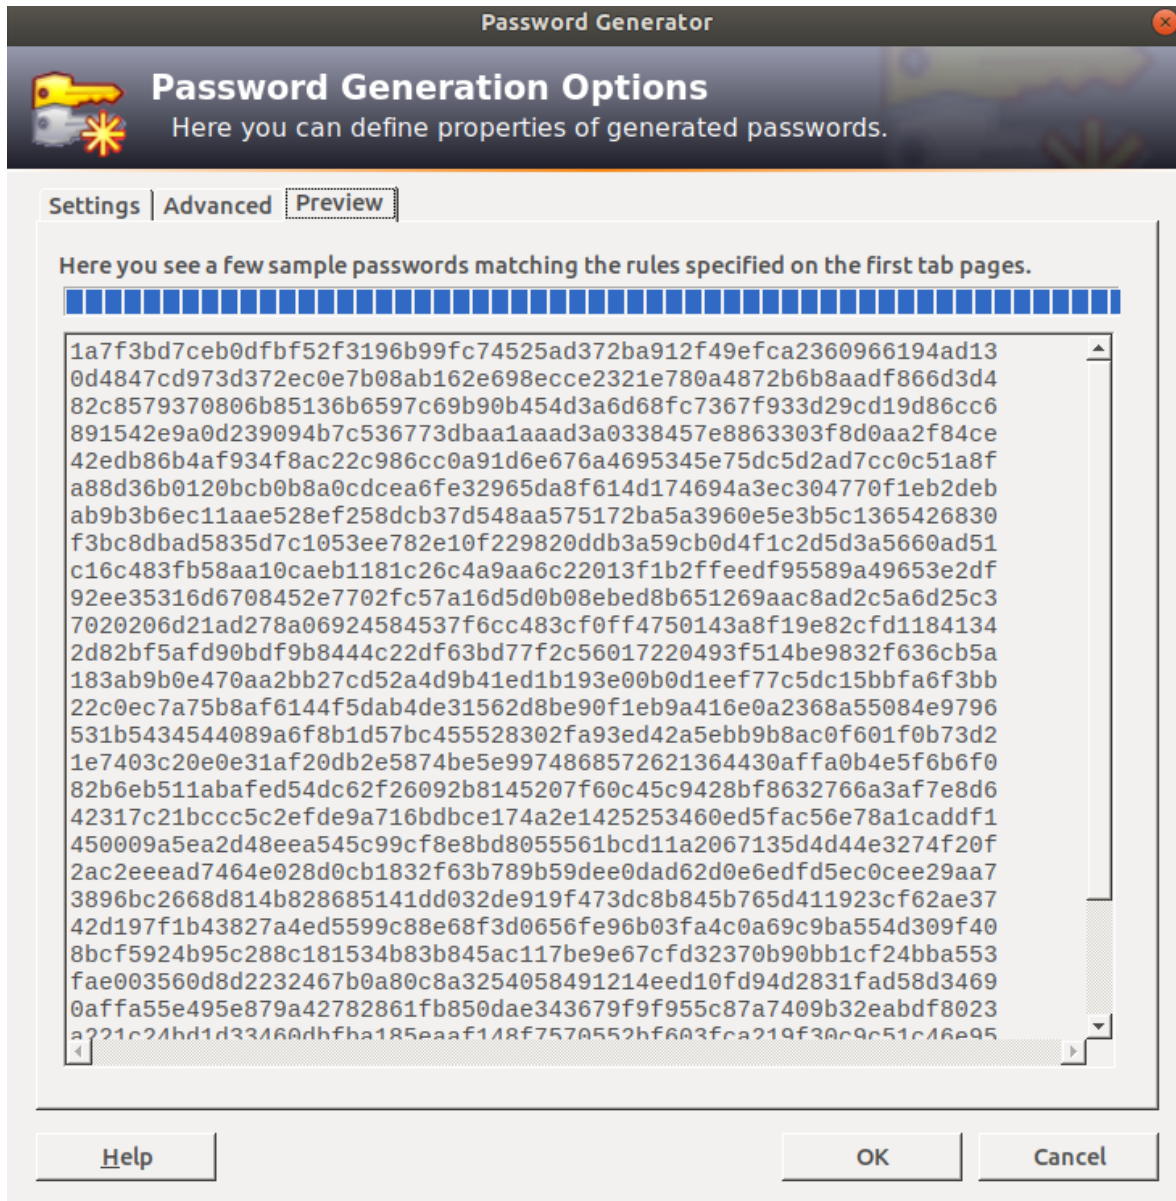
Password Generator

Password Generation Options
Here you can define properties of generated passwords.

Settings | Advanced | Preview

Here you see a few sample passwords matching the rules specified on the first tab pages.

1a7f3bd7ceb0dfbf52f3196b99fc74525ad372ba912f49efca2360966194ad13
0d4847cd973d372ec0e7b08ab162e698ecce2321e780a4872b6b8aadf866d3d4
82c8579370806b85136b6597c69b90b454d3a6d68fc7367f933d29cd19d86cc6
891542e9a0d239094b7c536773dbaa1aaad3a0338457e8863303f8d0aa2f84ce
42edb86b4af934f8ac22c986cc0a91d6e676a4695345e75dc5d2ad7cc0c51a8f
a88d36b0120bcb0b8a0cdcea6fe32965da8f614d174694a3ec304770f1eb2deb
ab9b3b6ec11aae528ef258dcb37d548aa575172ba5a3960e5e3b5c1365426830
f3bc8dbad5835d7c1053ee782e10f229820ddb3a59cb0d4f1c2d5d3a5660ad51
c16c483fb58aa10caeb1181c26c4a9aa6c22013f1b2ffeedf95589a49653e2df
92ee35316d6708452e7702fc57a16d5d0b08ebed8b651269aac8ad2c5a6d25c3
7020206d21ad278a06924584537f6cc483cf0ff4750143a8f19e82cfd1184134
2d82bf5afd90bdf9b8444c22df63bd77f2c56017220493f514be9832f636cb5a
183ab9b0e470aa2bb27cd52a4d9b41ed1b193e00b0d1eef77c5dc15bbfa6f3bb
22c0ec7a75b8af6144f5dab4de31562d8be90f1eb9a416e0a2368a55084e9796
531b5434544089a6f8b1d57bc455528302fa93ed42a5ebb9b8ac0f601f0b73d2
1e7403c20e0e31af20db2e5874be5e9974868572621364430affa0b4e5f6b6f0
82b6eb511abafed54dc62f26092b8145207f60c45c9428bf8632766a3af7e8d6
42317c21bccc5c2efde9a716bdbce174a2e1425253460ed5fac56e78a1caddf1
450009a5ea2d48eea545c99cf8e8bd8055561bcd11a2067135d4d44e3274f20f
2ac2eeead7464e028d0cb1832f63b789b59dee0dad62d0e6edfd5ec0cee29aa7
3896bc2668d814b828685141dd032de919f473dc8b845b765d411923cf62ae37
42d197f1b43827a4ed5599c88e68f3d0656fe96b03fa4c0a69c9ba554d309f40
8bcf5924b95c288c181534b83b845ac117be9e67cfd32370b90bb1cf24bba553
fae003560d8d2232467b0a80c8a3254058491214eed10fd94d2831fad58d3469
0affa55e495e879a42782861fb850dae343679f9f955c87a7409b32eabdf8023
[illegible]

Help
OK
Cancel